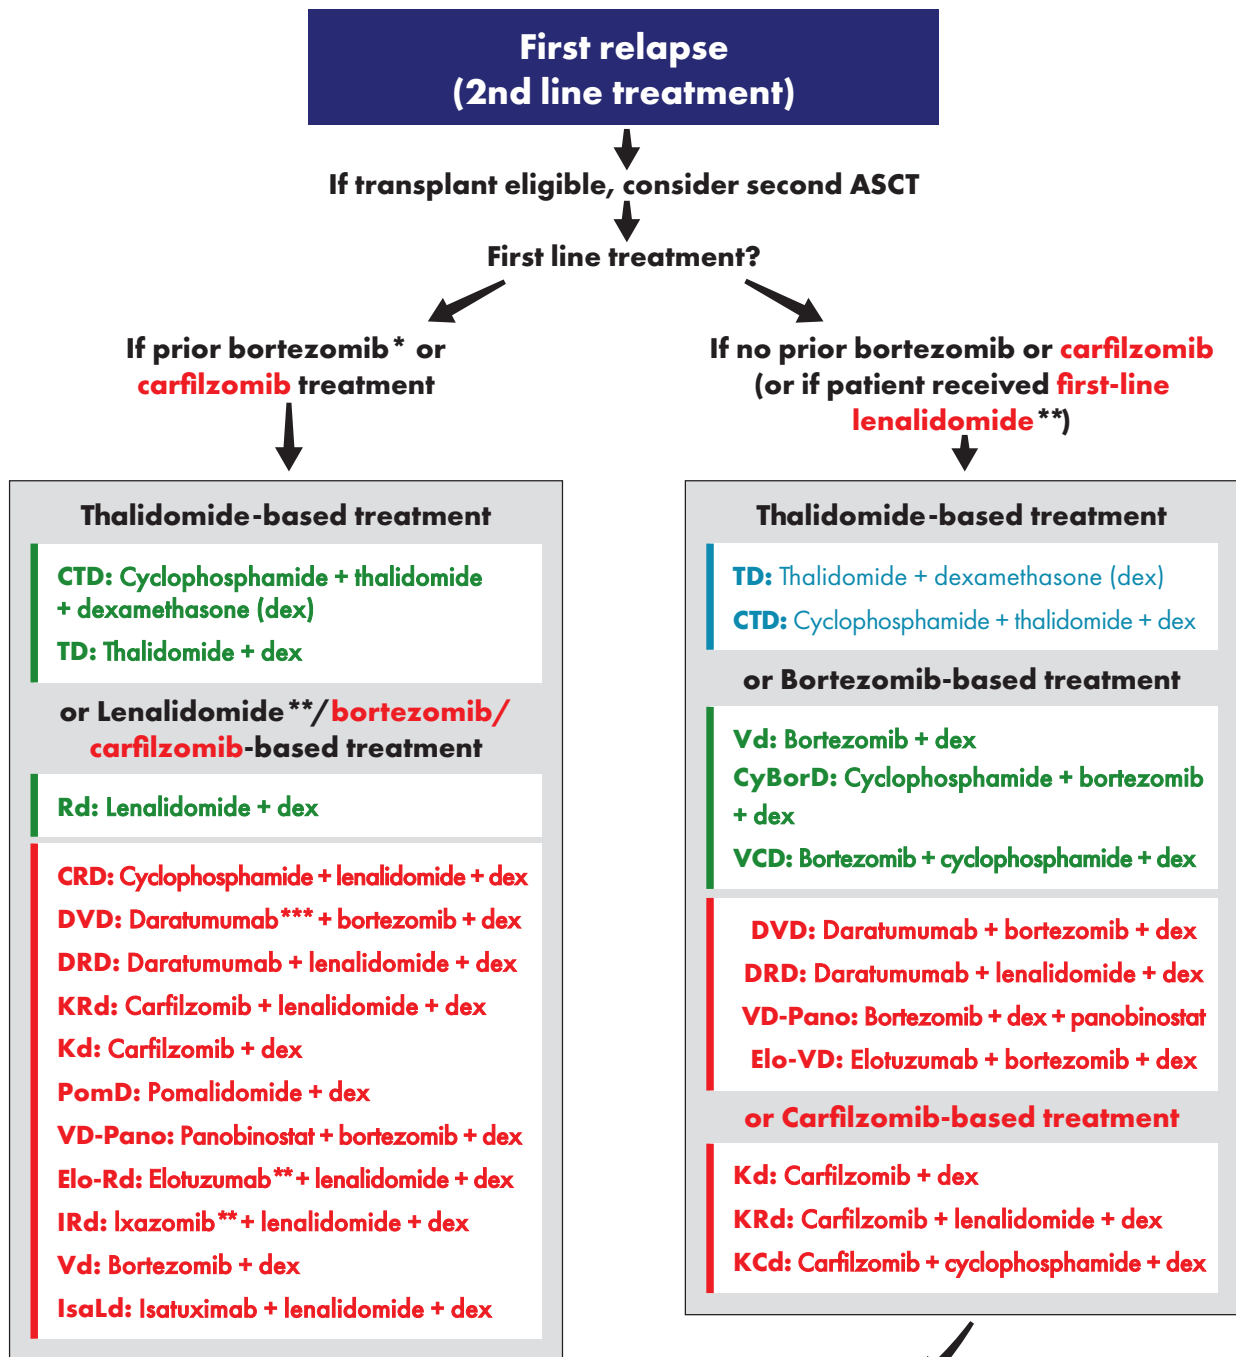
First relapse
(2nd line treatment)

If transplant eligible, consider second ASCT

First line treatment?

If prior bortezomib* or carfilzomib treatment

If no prior bortezomib or carfilzomib (or if patient received first-line lenalidomide**)

Thalidomide-based treatment

CTD: Cyclophosphamide + thalidomide + dexamethasone (dex)

TD: Thalidomide + dex

or Lenalidomide**/bortezomib/ carfilzomib-based treatment

Rd: Lenalidomide + dex

CRD: Cyclophosphamide + lenalidomide + dex
DVD: Daratumumab*** + bortezomib + dex
DRD: Daratumumab + lenalidomide + dex
KRd: Carfilzomib + lenalidomide + dex
Kd: Carfilzomib + dex
PomD: Pomalidomide + dex
VD-Pano: Panobinostat + bortezomib + dex
Elo-Rd: Elotuzumab** + lenalidomide + dex
IRd: Ixazomib** + lenalidomide + dex
Vd: Bortezomib + dex
IsaLd: Isatuximab + lenalidomide + dex

Thalidomide-based treatment

TD: Thalidomide + dexamethasone (dex)
CTD: Cyclophosphamide + thalidomide + dex

or Bortezomib-based treatment

Vd: Bortezomib + dex
CyBorD: Cyclophosphamide + bortezomib + dex
VCD: Bortezomib + cyclophosphamide + dex

DVD: Daratumumab + bortezomib + dex
DRD: Daratumumab + lenalidomide + dex
VD-Pano: Bortezomib + dex + panobinostat
Elo-VD: Elotuzumab + bortezomib + dex

or Carfilzomib-based treatment

Kd: Carfilzomib + dex
KRd: Carfilzomib + lenalidomide + dex
KCd: Carfilzomib + cyclophosphamide + dex